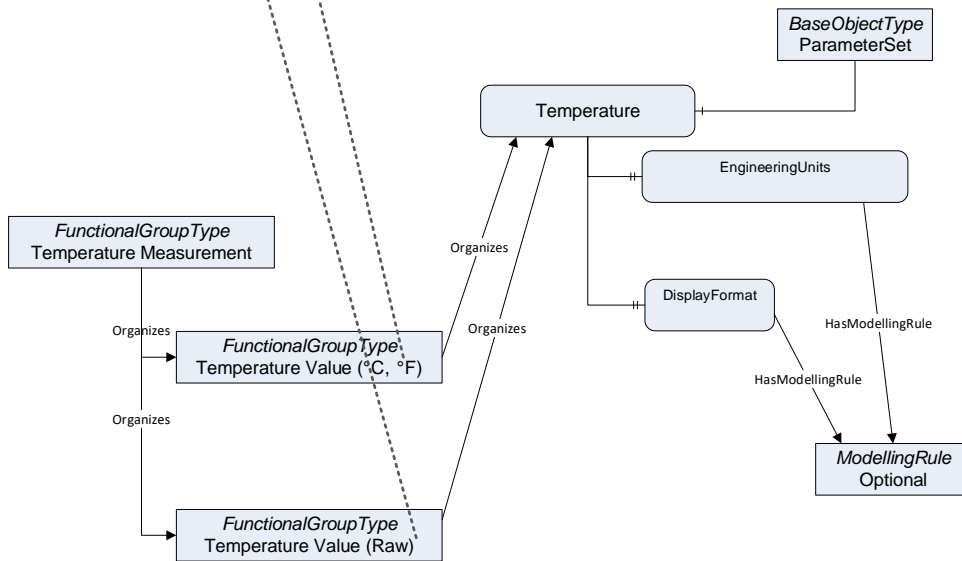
BaseObjectType
ParameterSet

Temperature

EngineeringUnits

DisplayFormat

FunctionalGroupType
Temperature Measurement

Organizes

Organizes

Organizes

Organizes

FunctionalGroupType
Temperature Value (°C, °F)

FunctionalGroupType
Temperature Value (Raw)

HasModellingRule

HasModellingRule

ModellingRule
Optional